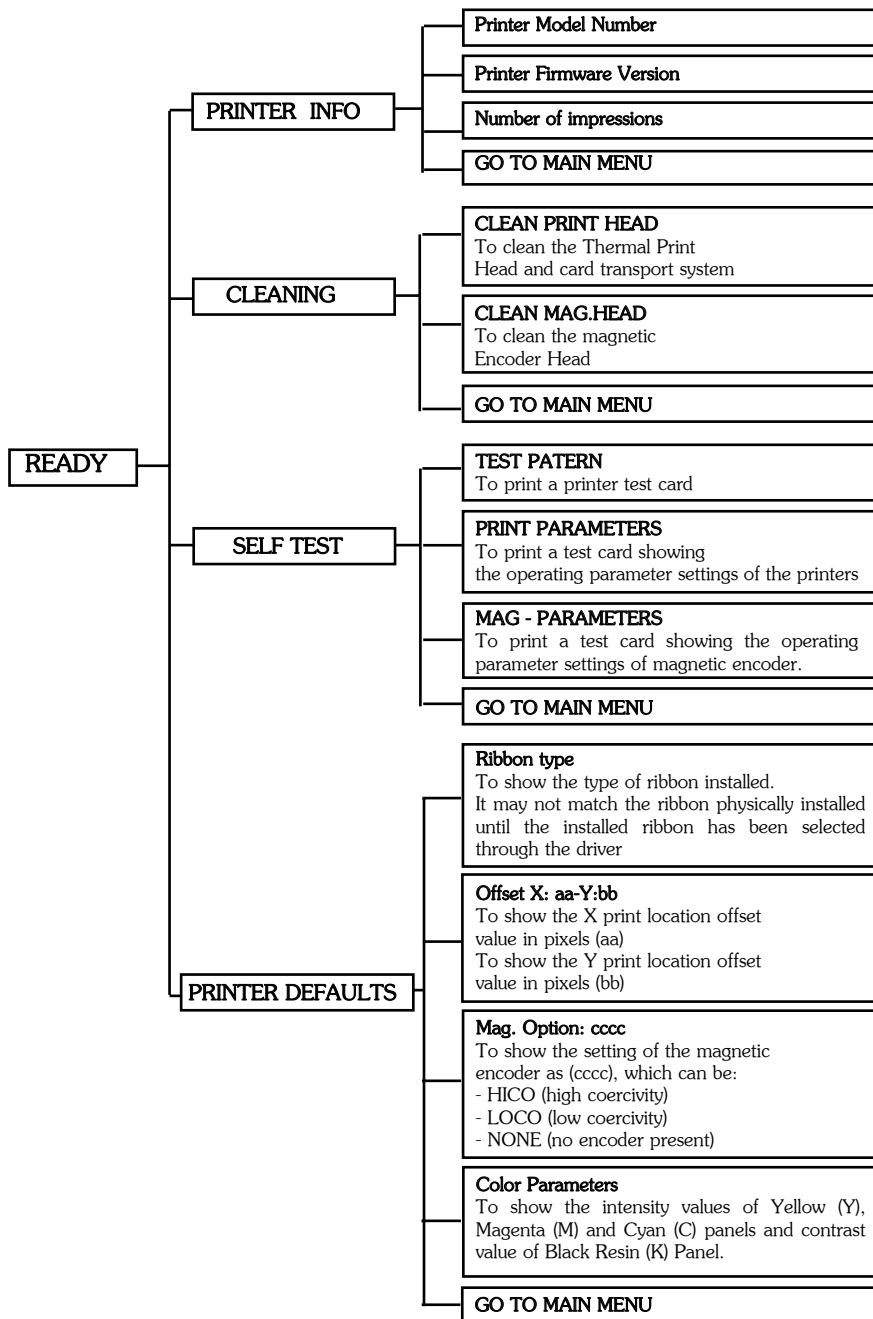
READY

PRINTER INFO

Printer Model Number

Printer Firmware Version

Number of impressions

GO TO MAIN MENU

CLEANING

CLEAN PRINT HEAD
To clean the Thermal Print Head and card transport system

CLEAN MAG.HEAD
To clean the magnetic Encoder Head

GO TO MAIN MENU

SELF TEST

TEST PATERN
To print a printer test card

PRINT PARAMETERS
To print a test card showing the operating parameter settings of the printers

MAG - PARAMETERS
To print a test card showing the operating parameter settings of magnetic encoder.

GO TO MAIN MENU

PRINTER DEFAULTS

Ribbon type
To show the type of ribbon installed. It may not match the ribbon physically installed until the installed ribbon has been selected through the driver

Offset X: aa-Y:bb
To show the X print location offset value in pixels (aa)
To show the Y print location offset value in pixels (bb)

Mag. Option: cccc
To show the setting of the magnetic encoder as (cccc), which can be:
- HICO (high coercivity)
- LOCO (low coercivity)
- NONE (no encoder present)

Color Parameters
To show the intensity values of Yellow (Y), Magenta (M) and Cyan (C) panels and contrast value of Black Resin (K) Panel.

GO TO MAIN MENU